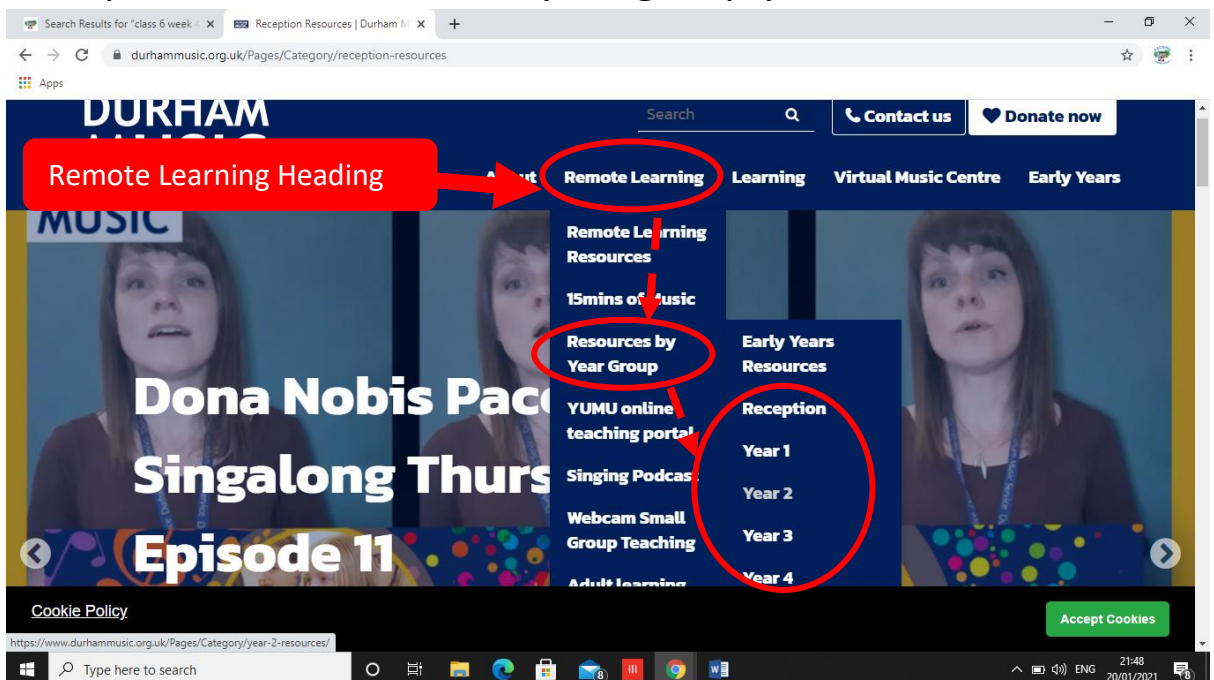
Search Results for "class 6 week
Reception Resources | Durham M
durhammusic.org.uk/Pages/Category/reception-resources
Apps

DURHAM
Search
Contact us
Donate now

Remote Learning Heading
A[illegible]
Remote Learning
Learning
Virtual Music Centre
Early Years

MUSIC
Remote Learning Resources
15mins of Music
Resources by Year Group
YUMU online teaching portal
Singing Podcast
Webcam Small Group Teaching
Adult learning

Early Years Resources
Reception
Year 1
Year 2
Year 3
Year 4

Dona Nobis Pace
Singalong Thurs
Episode 11

Cookie Policy
Accept Cookies
https://www.durhammusic.org.uk/Pages/Category/year-2-resources/

Type here to search
ENG
21:48
20/01/2021